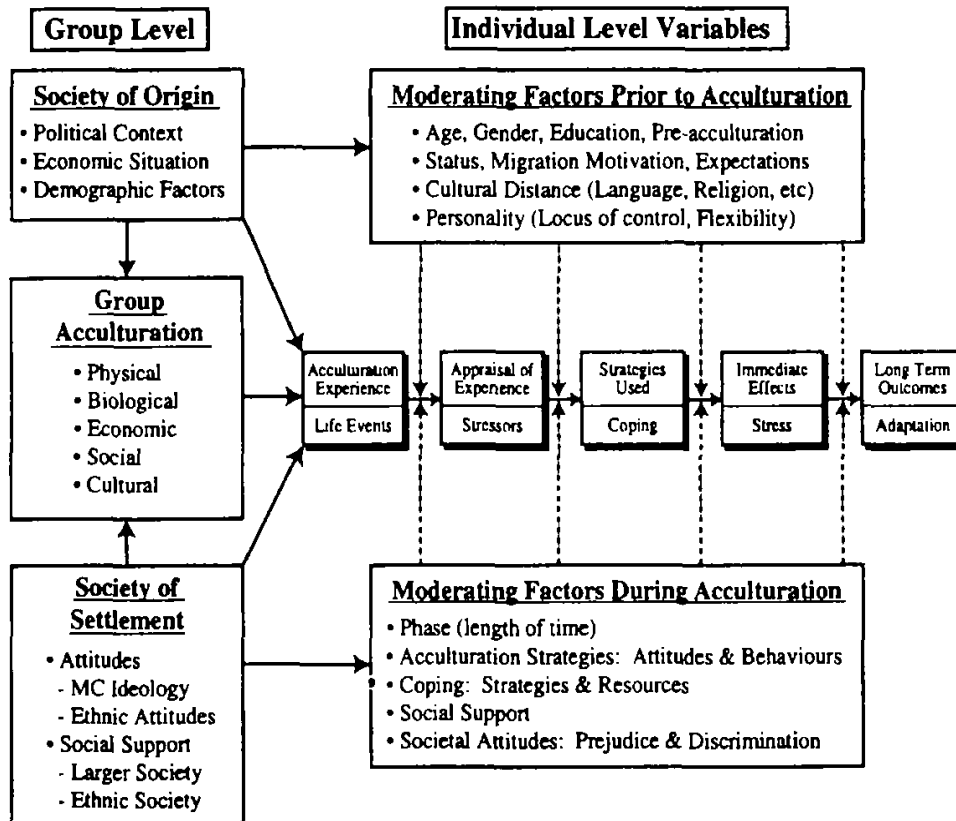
Group Level

Individual Level Variables

Society of Origin
• Political Context
• Economic Situation
• Demographic Factors

Moderating Factors Prior to Acculturation
• Age, Gender, Education, Pre-acculturation
• Status, Migration Motivation, Expectations
• Cultural Distance (Language, Religion, etc)
• Personality (Locus of control, Flexibility)

Group Acculturation
• Physical
• Biological
• Economic
• Social
• Cultural

Acculturation Experience
Life Events

Appraisal of Experience
Stressors

Strategies Used
Coping

Immediate Effects
Stress

Long Term Outcomes
Adaptation

Society of Settlement
• Attitudes
- MC Ideology
- Ethnic Attitudes
• Social Support
- Larger Society
- Ethnic Society

Moderating Factors During Acculturation
• Phase (length of time)
• Acculturation Strategies: Attitudes & Behaviours
• Coping: Strategies & Resources
• Social Support
• Societal Attitudes: Prejudice & Discrimination